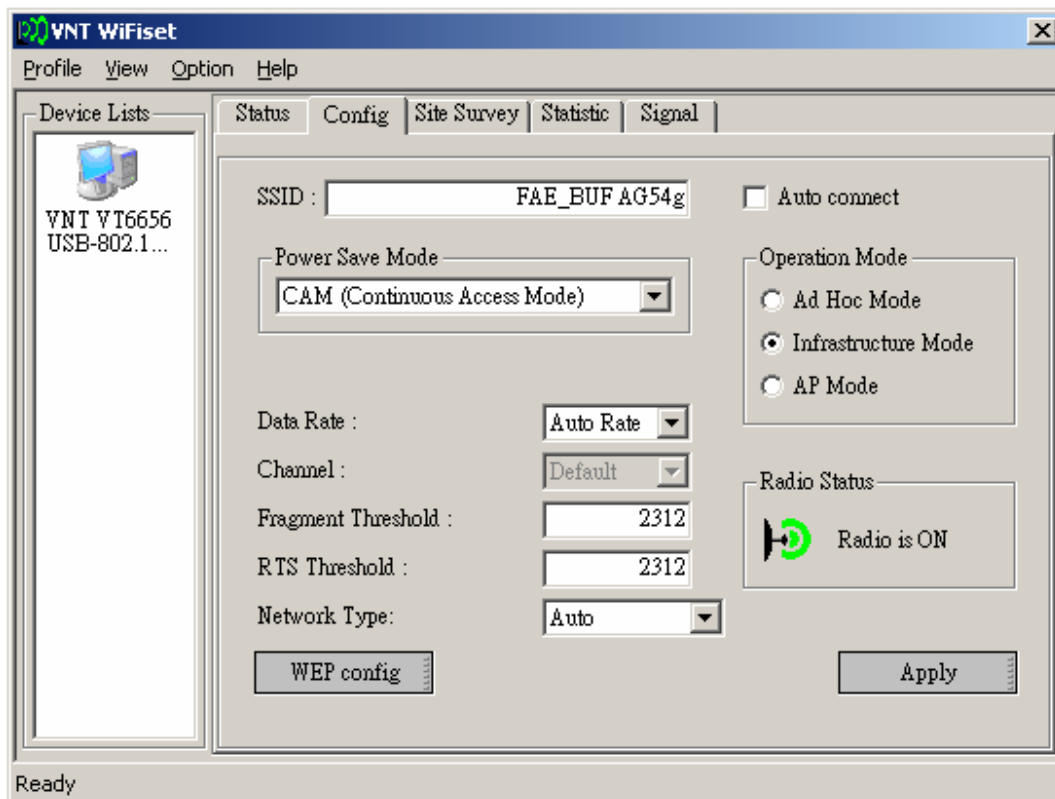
VNT WiFiset

Profile View Option Help

Device Lists

VNT VT6656 USB-802.1...

Status Config Site Survey Statistic Signal

SSID : FAE_BUF AG54g

Auto connect

Power Save Mode

CAM (Continuous Access Mode)

Operation Mode

Ad Hoc Mode

Infrastructure Mode

AP Mode

Data Rate : Auto Rate

Channel : Default

Fragment Threshold : 2312

RTS Threshold : 2312

Network Type: Auto

Radio Status

Radio is ON

WEP config

Apply

Ready